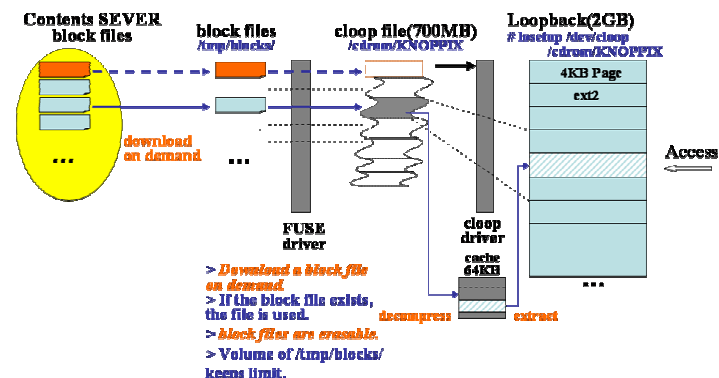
Contents SEVER block files

...

download on demand

block files
/tmp/blocks/

...

FUSE driver

cloop file(700MB)
/cdrom/KNOPPIX

cloop driver

cache 64KB

decompress

extract

Loopback(2GB)
# losetup /dev/cloop /cdrom/KNOPPIX

4KB Page
ext2

...

Access

> Download a block file on demand.
> If the block file exists, the file is used.
> block files are erasable.
> Volume of /tmp/blocks/ keeps limit.